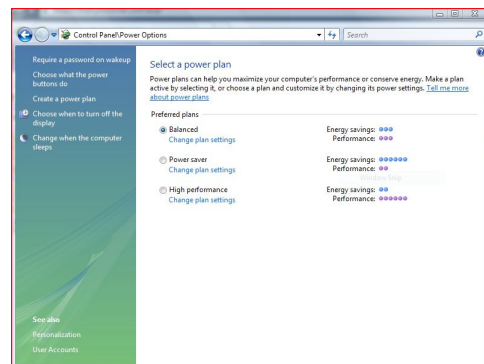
Control Panel\Power Options

Search

Require a password on wakeup

Choose what the power buttons do

Create a power plan

Choose when to turn off the display

Change when the computer sleeps

Select a power plan

Power plans can help you maximize your computer's performance or conserve energy. Make a plan active by selecting it, or choose a plan and customize it by changing its power settings. Tell me more about power plans

Preferred plans

Balanced
Change plan settings

Energy savings:
Performance:

Power saver
Change plan settings

Energy savings:
Performance:

High performance
Change plan settings

Energy savings:
Performance:

See also

Personalization

User Accounts